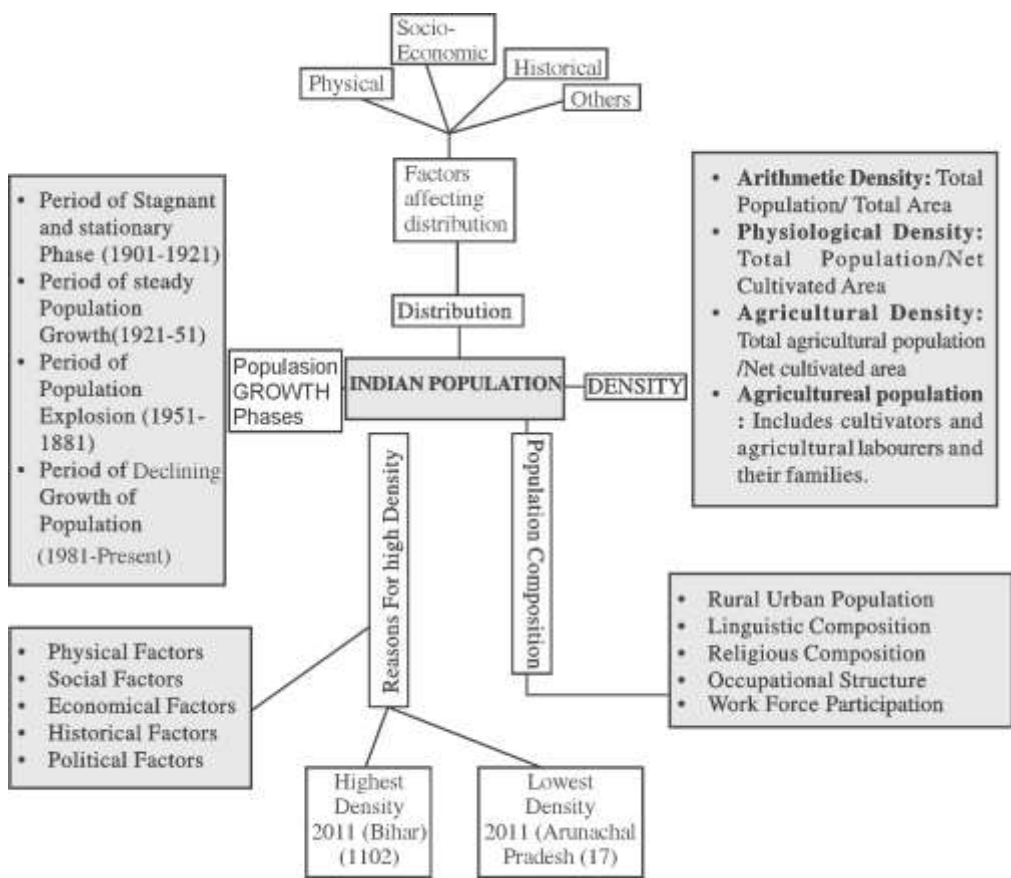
Socio-Economic

Physical

Historical

Others

Factors affecting distribution

Distribution

- Period of Stagnant and stationary Phase (1901-1921)
- Period of steady Population Growth(1921-51)
- Period of Population Explosion (1951-1881)
- Period of Declining Growth of Population (1981-Present)

Populasion GROWTH Phases

INDIAN POPULATION

DENSITY

- **Arithmetic Density:** Total Population/ Total Area
- **Physiological Density:** Total Population/Net Cultivated Area
- **Agricultural Density:** Total agricultural population /Net cultivated area
- **Agricultureal population :** Includes cultivators and agricultural labourers and their families.

Reasons For high Density

Population Composition

- Rural Urban Population
- Linguistic Composition
- Religious Composition
- Occupational Structure
- Work Force Participation

- Physical Factors
- Social Factors
- Economical Factors
- Historical Factors
- Political Factors

Highest Density 2011 (Bihar) (1102)

Lowest Density 2011 (Arunachal Pradesh (17)